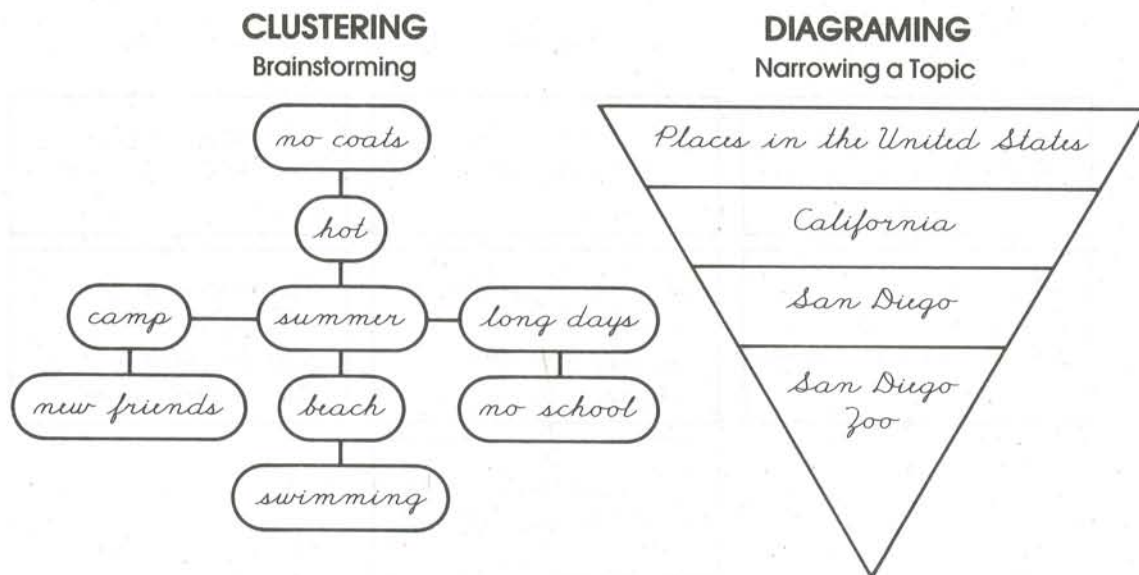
CLUSTERING
Brainstorming

no coats

hot

camp

summer

long days

new friends

beach

no school

swimming

DIAGRAMING
Narrowing a Topic

Places in the United States

California

San Diego

San Diego Zoo